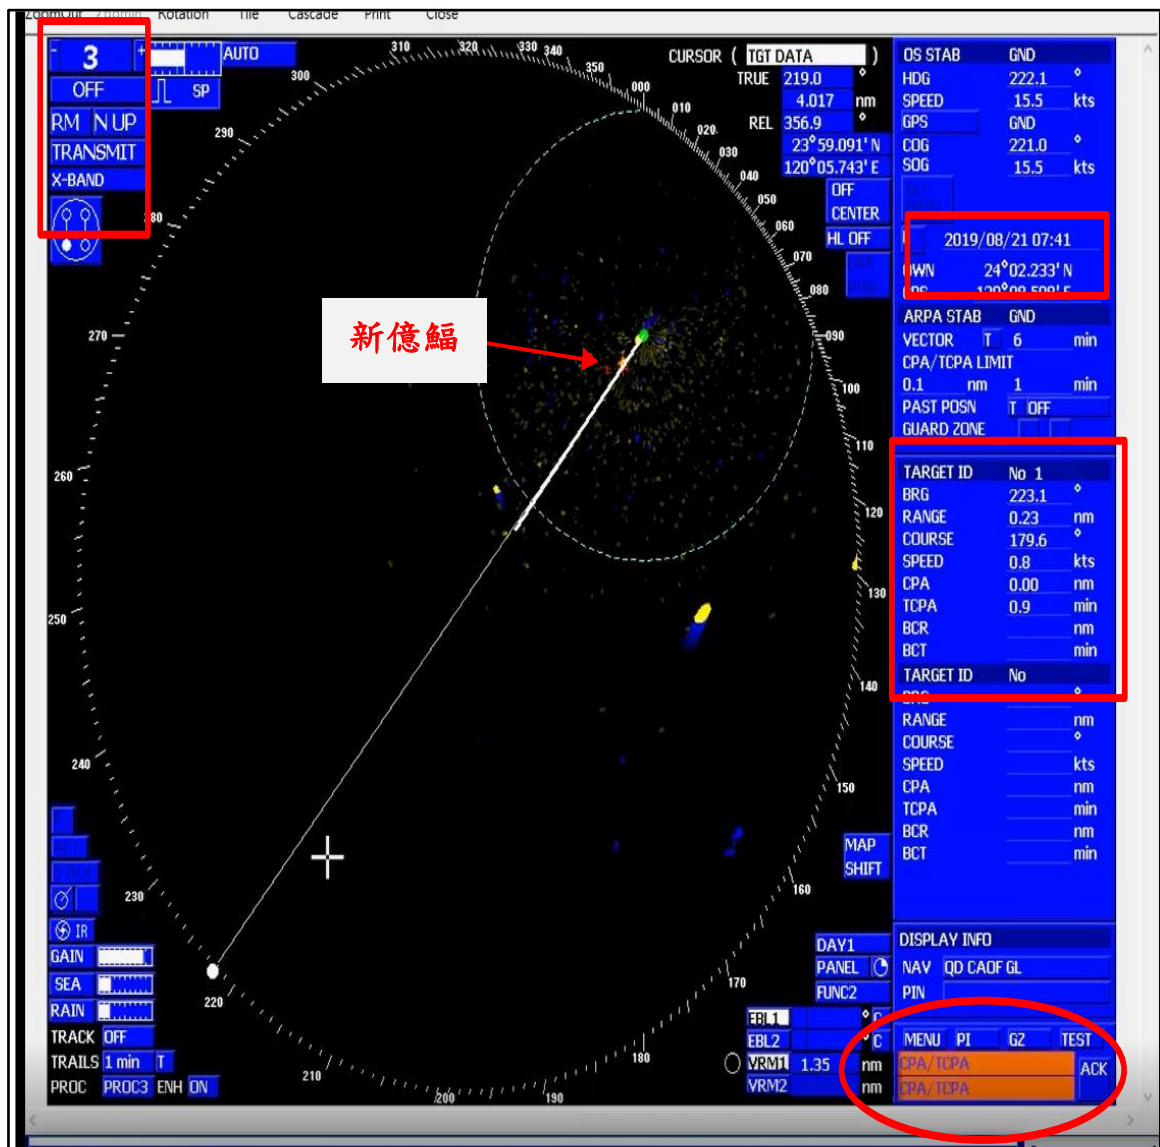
Zoomout Zoomin Rotation Tile Cascade Print Close

- 3 +
AUTO
OFF
SP
RM N UP
TRANSMIT
X-BAND

CURSOR ( TGT DATA )
TRUE 219.0 °
4.017 nm
REL 356.9 °
23°59.091' N
120°05.743' E
OFF
CENTER
HL OFF

310 320 330 340 350 000 010 020 030 040 050 060 070 080 090 100 110 120 130 140 150 160 170 180 190 200 210 220 230 240 250 260 270 280 290 300

新億艑

OS STAB GND
HDG 222.1 °
SPEED 15.5 kts
GPS GND
COG 221.0 °
SOG 15.5 kts
2019/08/21 07:41
OWN 24°02.233' N
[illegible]
ARPA STAB GND
VECTOR T 6 min
CPA/TCPA LIMIT
0.1 nm 1 min
PAST POSN T OFF
GUARD ZONE
TARGET ID No 1
BRG 223.1 °
RANGE 0.23 nm
COURSE 179.6 °
SPEED 0.8 kts
CPA 0.00 nm
TCPA 0.9 min
BCR nm
BCT min
TARGET ID No
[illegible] °
RANGE nm
COURSE °
SPEED kts
CPA nm
TCPA min
BCR nm
BCT min

MAP
SHIFT

IR
GAIN
SEA
RAIN
TRACK OFF
TRAILS 1 min T
PROC PROC3 ENH ON

DAY1
PANEL
FUNC2
EBL1
EBL2
VRM1 1.35 nm
VRM2 nm

DISPLAY INFO
NAV QD CAOF GL
PIN
MENU PI GZ TEST
CPA/TCPA
CPA/TCPA
ACK